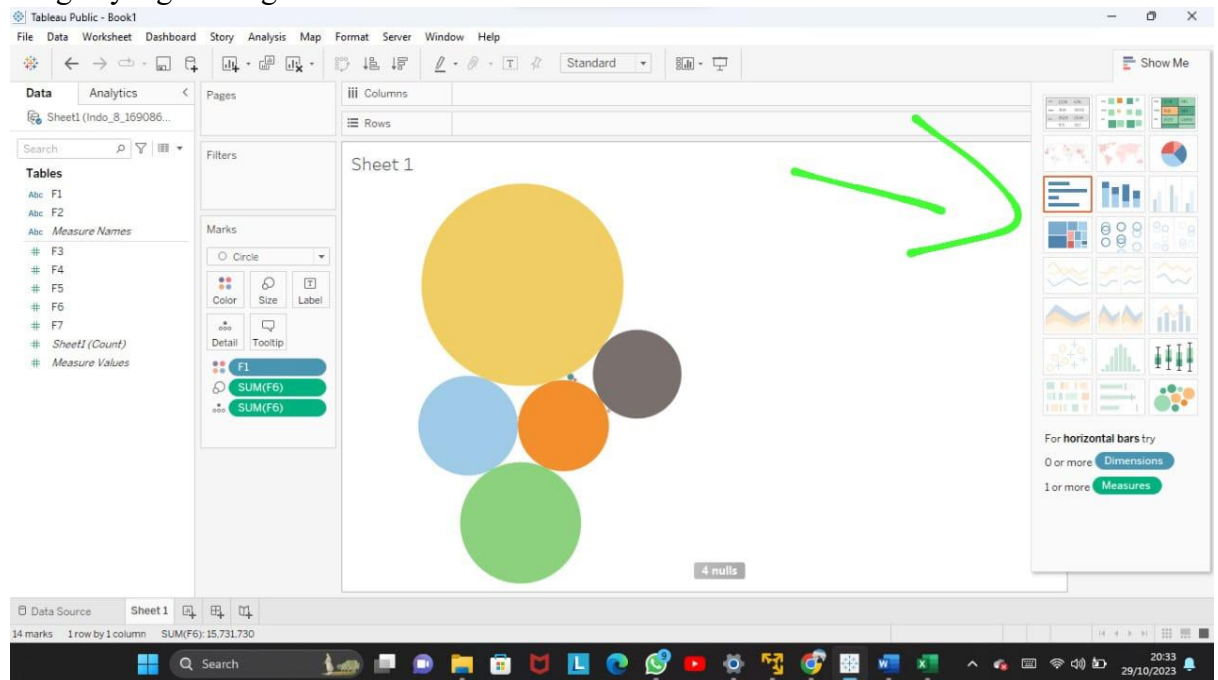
Tableau Public - Book1

File Data Worksheet Dashboard Story Analysis Map Format Server Window Help

Standard

Show Me

Data Analytics

Sheet1 (Indo_8_169086...

Search

Tables

Abc F1
Abc F2
Abc Measure Names
# F3
# F4
# F5
# F6
# F7
# Sheet1 (Count)
# Measure Values

Pages

Columns

Rows

Filters

Marks

Circle

Color Size Label

Detail Tooltip

F1
SUM(F6)
SUM(F6)

Sheet 1

4 nulls

For **horizontal bars** try

0 or more Dimensions

1 or more Measures

Data Source Sheet 1

14 marks 1 row by 1 column SUM(F6): 15,731,730

Search

20:33
29/10/2023